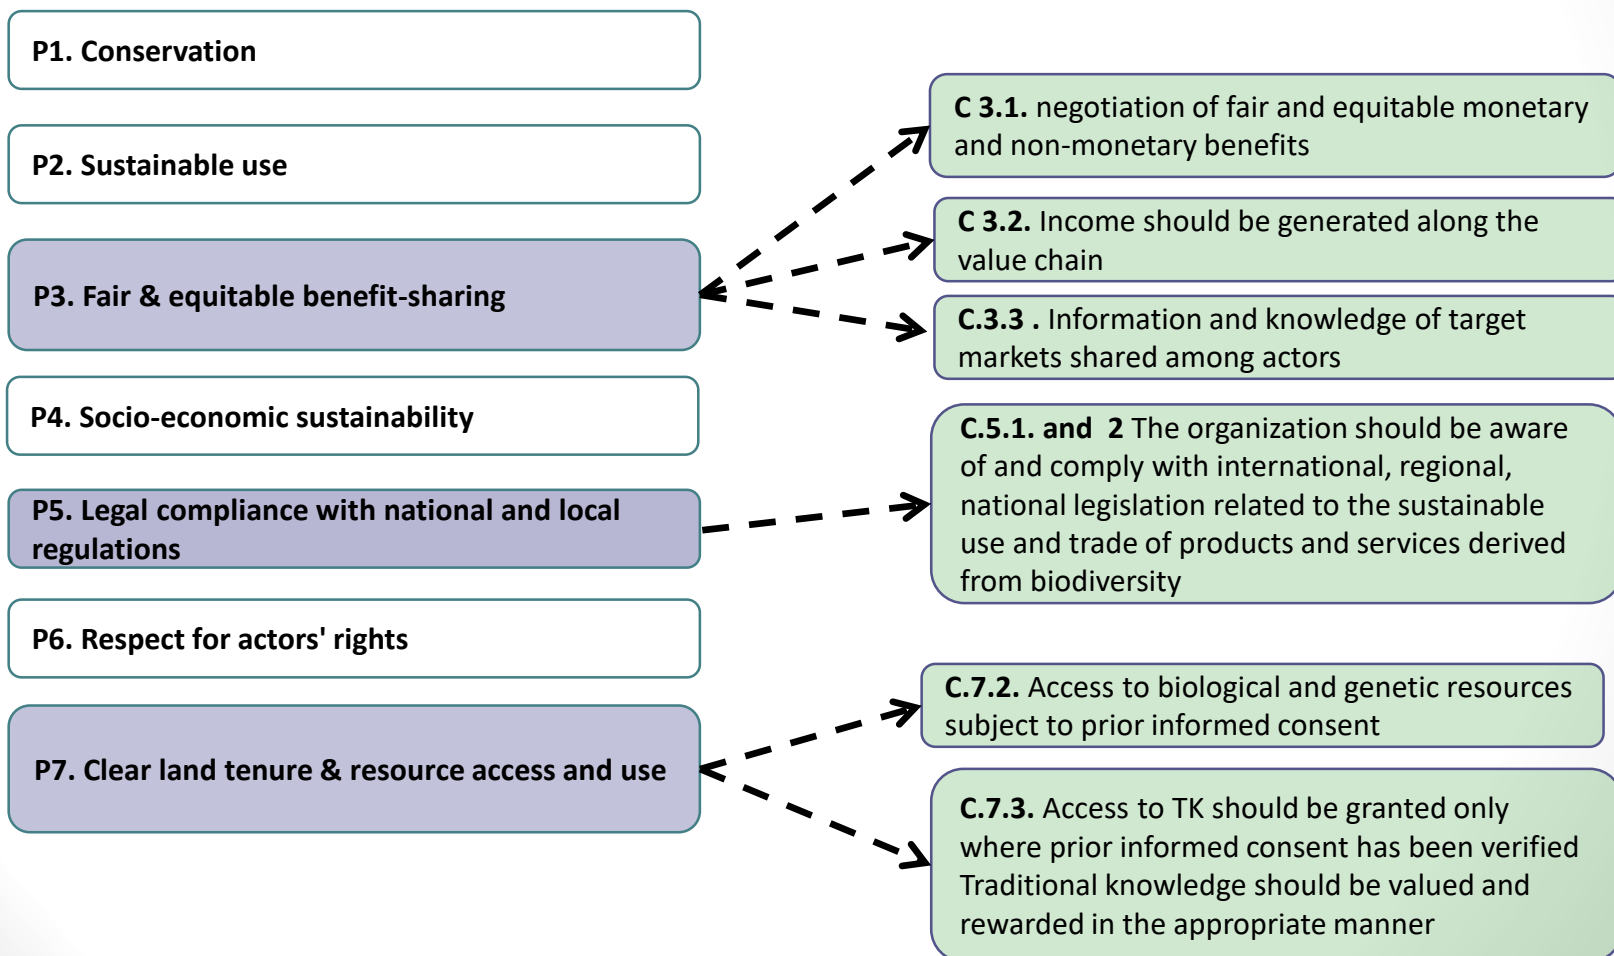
P1. Conservation

P2. Sustainable use

P3. Fair & equitable benefit-sharing

P4. Socio-economic sustainability

P5. Legal compliance with national and local regulations

P6. Respect for actors' rights

P7. Clear land tenure & resource access and use

C 3.1. negotiation of fair and equitable monetary and non-monetary benefits

C 3.2. Income should be generated along the value chain

C.3.3 . Information and knowledge of target markets shared among actors

C.5.1. and 2 The organization should be aware of and comply with international, regional, national legislation related to the sustainable use and trade of products and services derived from biodiversity

C.7.2. Access to biological and genetic resources subject to prior informed consent

C.7.3. Access to TK should be granted only where prior informed consent has been verified Traditional knowledge should be valued and rewarded in the appropriate manner